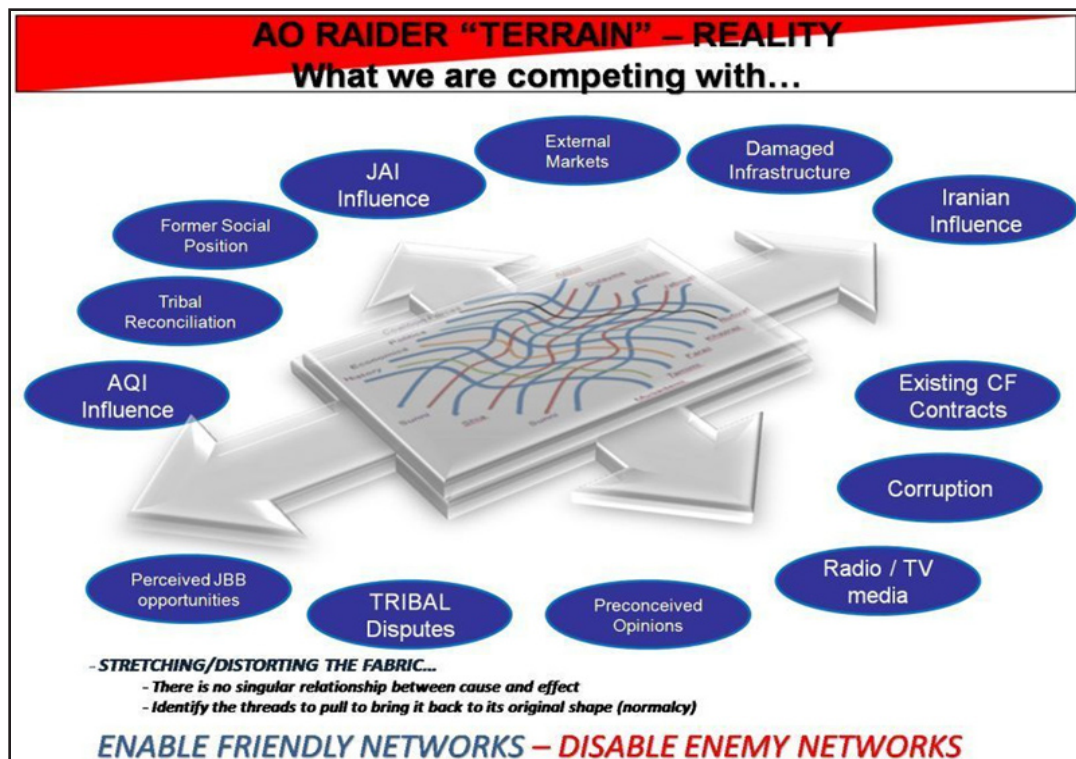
AO RAIDER "TERRAIN" – REALITY
What we are competing with…

External Markets

Damaged Infrastructure

JAI Influence

Iranian Influence

Former Social Position

Tribal Reconciliation

AQI Influence

Existing CF Contracts

Corruption

Radio / TV media

Perceived JBB opportunities

TRIBAL Disputes

Preconceived Opinions

- STRETCHING/DISTORTING THE FABRIC…
- There is no singular relationship between cause and effect
- Identify the threads to pull to bring it back to its original shape (normalcy)

ENABLE FRIENDLY NETWORKS – DISABLE ENEMY NETWORKS